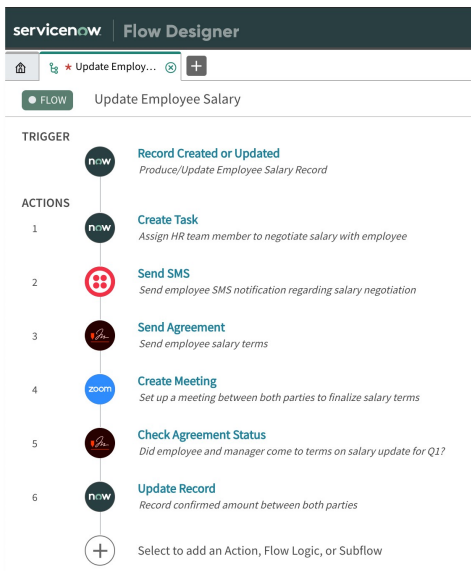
servicenow | Flow Designer

* Update Employ...

FLOW Update Employee Salary

TRIGGER

now Record Created or Updated
Produce/Update Employee Salary Record

ACTIONS

1 now Create Task
Assign HR team member to negotiate salary with employee

2 Send SMS
Send employee SMS notification regarding salary negotiation

3 Send Agreement
Send employee salary terms

4 zoom Create Meeting
Set up a meeting between both parties to finalize salary terms

5 Check Agreement Status
Did employee and manager come to terms on salary update for Q1?

6 now Update Record
Record confirmed amount between both parties

Select to add an Action, Flow Logic, or Subflow